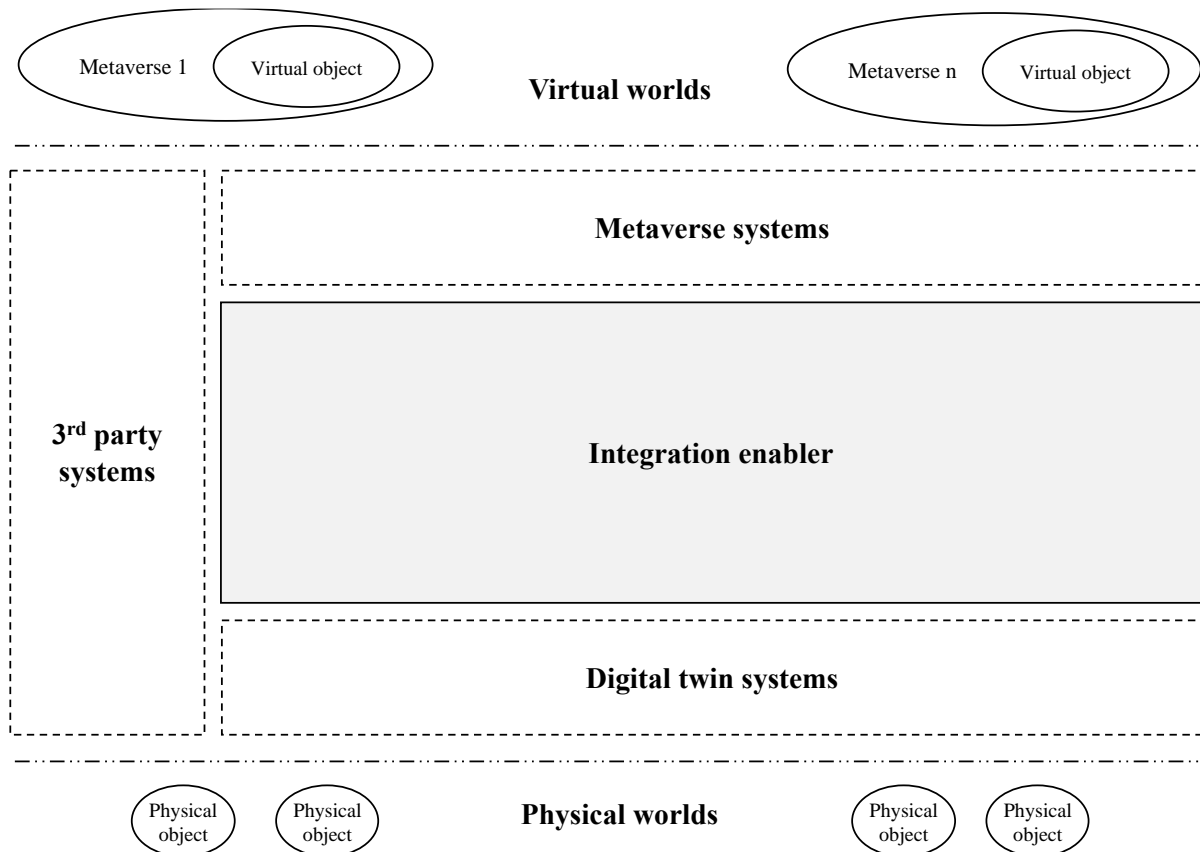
Metaverse 1 Virtual object

Virtual worlds

Metaverse n Virtual object

Metaverse systems

3$^{rd}$ party systems

Integration enabler

Digital twin systems

Physical object

Physical object

Physical worlds

Physical object

Physical object